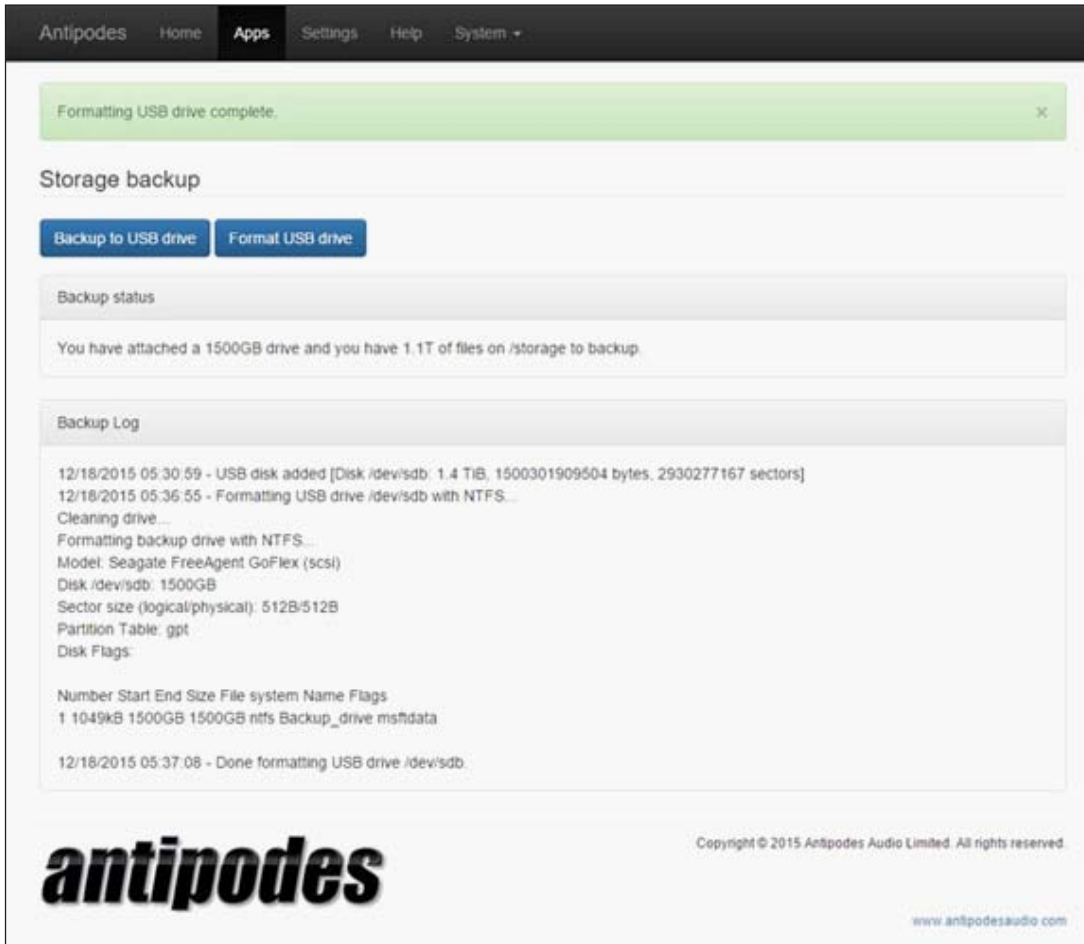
Antipodes Home Apps Settings Help System ▾

Formatting USB drive complete. ×

Storage backup

Backup to USB drive Format USB drive

Backup status

You have attached a 1500GB drive and you have 1.1T of files on /storage to backup.

Backup Log

12/18/2015 05:30:59 - USB disk added [Disk /dev/sdb: 1.4 TiB, 1500301909504 bytes, 2930277167 sectors]
12/18/2015 05:36:55 - Formatting USB drive /dev/sdb with NTFS...
Cleaning drive...
Formatting backup drive with NTFS...
Model: Seagate FreeAgent GoFlex (scsi)
Disk /dev/sdb: 1500GB
Sector size (logical/physical): 512B/512B
Partition Table: gpt
Disk Flags:

Number Start End Size File system Name Flags
1 1049kB 1500GB 1500GB ntfs Backup_drive msftdata

12/18/2015 05:37:08 - Done formatting USB drive /dev/sdb.

antipodes

Copyright © 2015 Antipodes Audio Limited. All rights reserved.

www.antipodesaudio.com